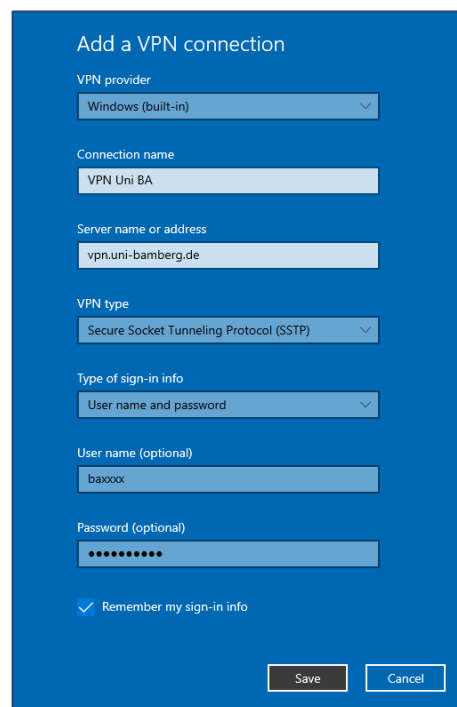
Add a VPN connection

VPN provider

Windows (built-in)

Connection name

VPN Uni BA

Server name or address

vpn.uni-bamberg.de

VPN type

Secure Socket Tunneling Protocol (SSTP)

Type of sign-in info

User name and password

User name (optional)

baxxxx

Password (optional)

••••••••••

Remember my sign-in info

Save

Cancel